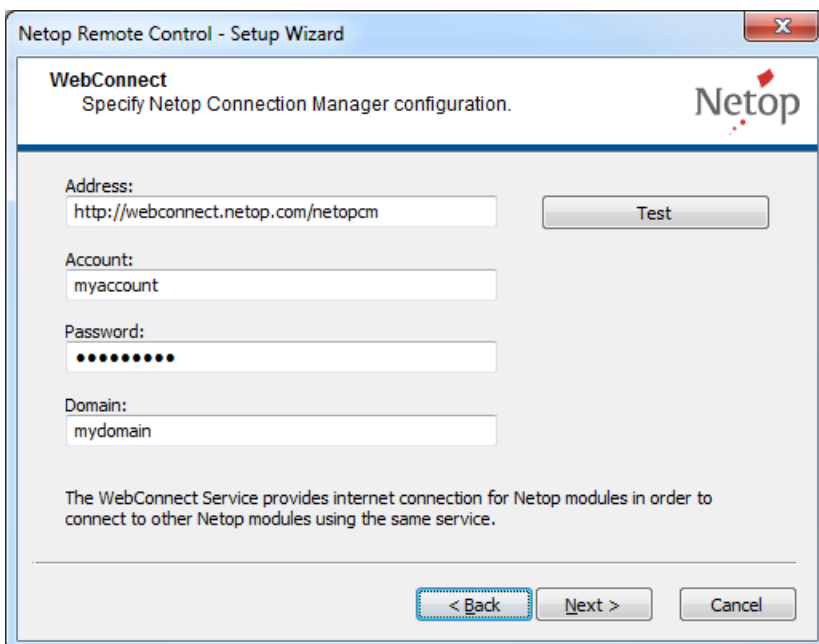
Netop Remote Control - Setup Wizard

WebConnect
Specify Netop Connection Manager configuration.

Netop

Address:
http://webconnect.netop.com/netopcm

Test

Account:
myaccount

Password:
●●●●●●●●●

Domain:
mydomain

The WebConnect Service provides internet connection for Netop modules in order to connect to other Netop modules using the same service.

< Back

Next >

Cancel